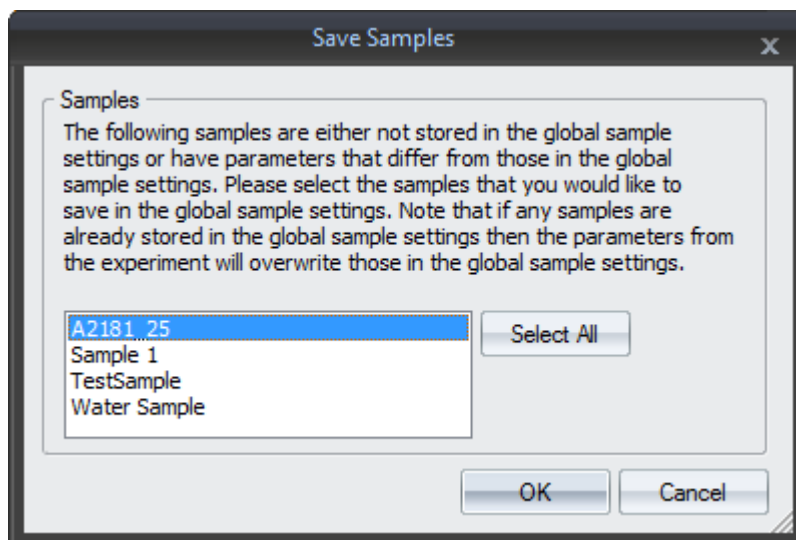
Save Samples

x

Samples

The following samples are either not stored in the global sample settings or have parameters that differ from those in the global sample settings. Please select the samples that you would like to save in the global sample settings. Note that if any samples are already stored in the global sample settings then the parameters from the experiment will overwrite those in the global sample settings.

A2181_25
Sample 1
TestSample
Water Sample

Select All

OK

Cancel